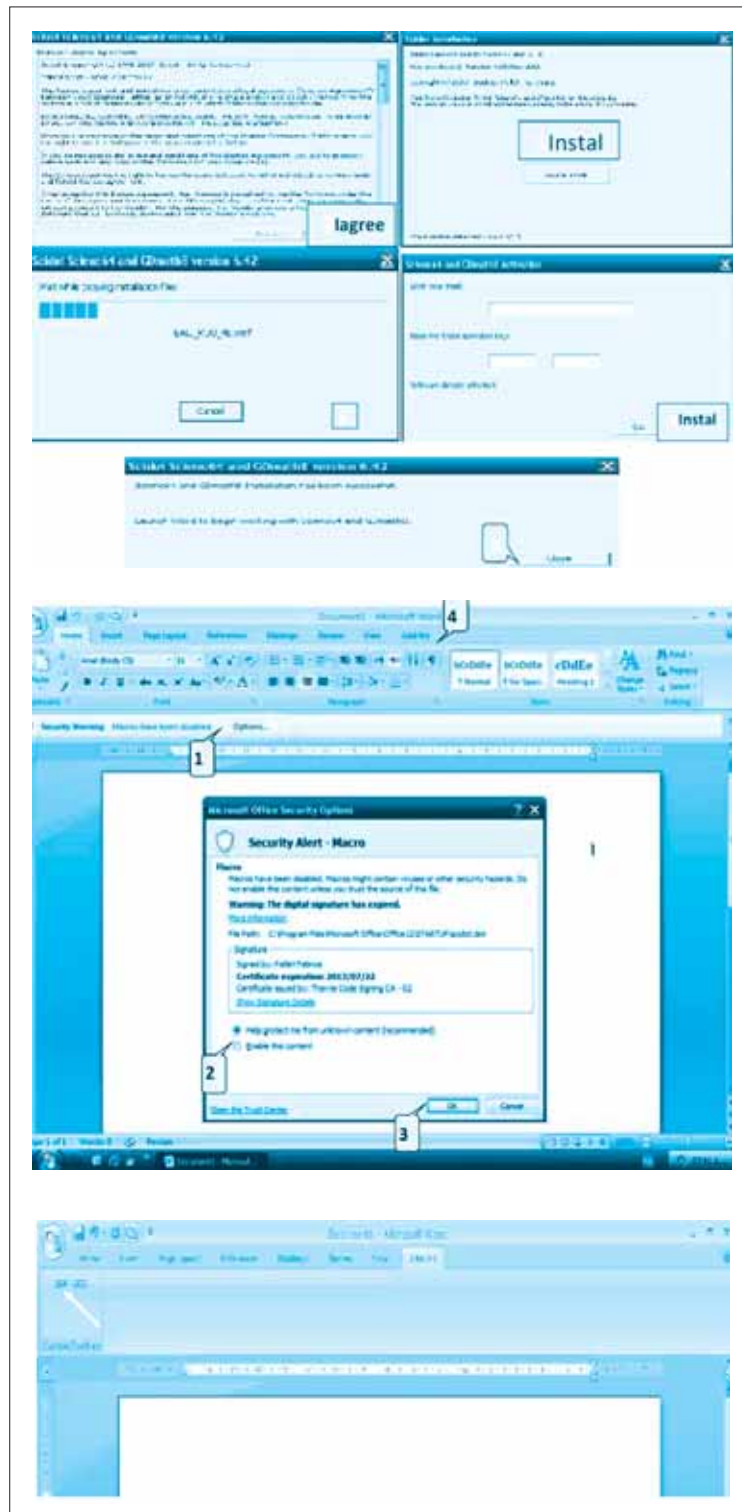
Scitolet Scimeth and GDmathE version 6.42
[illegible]

Lagree

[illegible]

Instal

Scitolet Scimeth and GDmathE version 6.42
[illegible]

Cancel

Scimeth and GDmathE Activation
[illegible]

Instal

Scitolet Scimeth and GDmathE version 6.42
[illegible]

Close

Document1 - Microsoft Word
4
Home Insert Page Layout References Mailings Review View Add-Ins
Security Warning Macros have been disabled. Options...
1

Microsoft Office Security Options
Security Alert - Macro
Macro
Macros have been disabled. Macros might contain viruses or other security hazards. Do not enable this content unless you trust the source of this file.
Warning: The digital signature has expired.
More information
File Path: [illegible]
Signature
Signed by: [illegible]
Certificate expiration: 2013/07/22
Certificate issued by: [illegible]
Show Signature Details
Help protect me from unknown content (recommended)
Enable this content
2
Open the Trust Center
OK Cancel
3

Document1 - Microsoft Word
Home Insert Page Layout References Mailings Review View Add-Ins
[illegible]